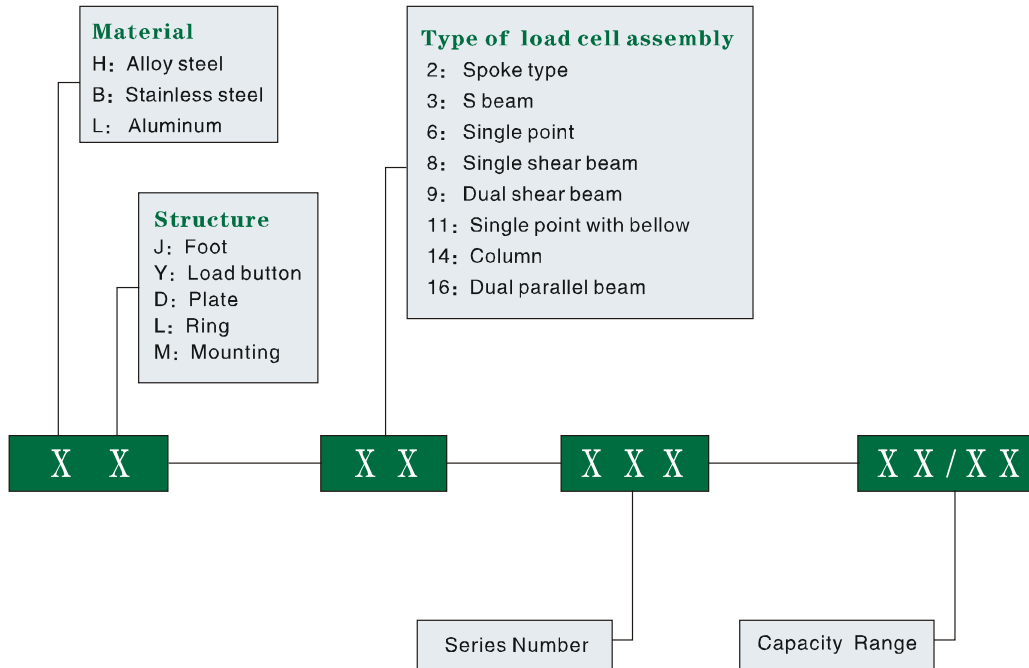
Material
H: Alloy steel
B: Stainless steel
L: Aluminum

Structure
J: Foot
Y: Load button
D: Plate
L: Ring
M: Mounting

Type of load cell assembly
2: Spoke type
3: S beam
6: Single point
8: Single shear beam
9: Dual shear beam
11: Single point with bellow
14: Column
16: Dual parallel beam

X X

X X

X X X

X X / X X

Series Number

Capacity Range